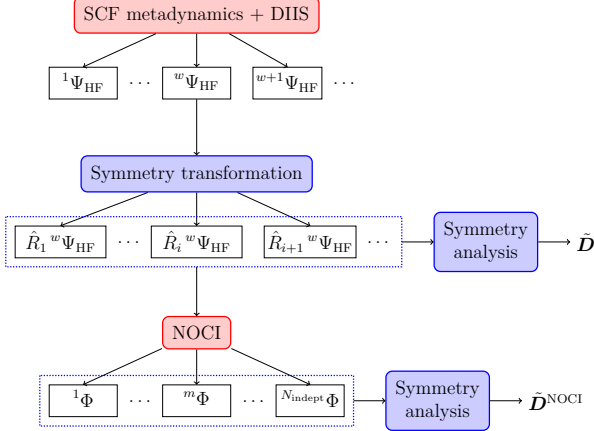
SCF metadynamics + DIIS

${}^{1}\Psi_{\mathrm{HF}}$ $\cdots$ ${}^{w}\Psi_{\mathrm{HF}}$ ${}^{w+1}\Psi_{\mathrm{HF}}$ $\cdots$

Symmetry transformation

$\hat{R}_1\, {}^{w}\Psi_{\mathrm{HF}}$ $\cdots$ $\hat{R}_i\, {}^{w}\Psi_{\mathrm{HF}}$ $\hat{R}_{i+1}\, {}^{w}\Psi_{\mathrm{HF}}$ $\cdots$

Symmetry analysis

$\tilde{\boldsymbol{D}}$

NOCI

${}^{1}\Phi$ $\cdots$ ${}^{m}\Phi$ $\cdots$ ${}^{N_{\mathrm{indept}}}\Phi$

Symmetry analysis

$\tilde{\boldsymbol{D}}^{\mathrm{NOCI}}$